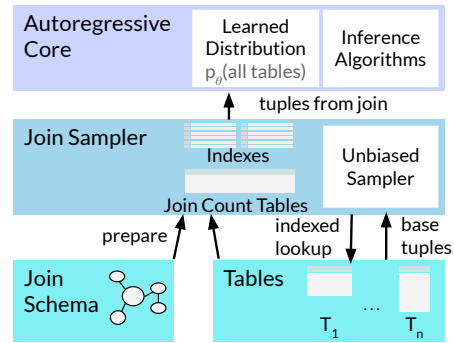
Autoregressive Core

Learned Distribution $p_\theta$(all tables)

Inference Algorithms

tuples from join

Join Sampler

Indexes

Unbiased Sampler

Join Count Tables

prepare

indexed lookup

base tuples

Join Schema

Tables

$T_1$

...

$T_n$